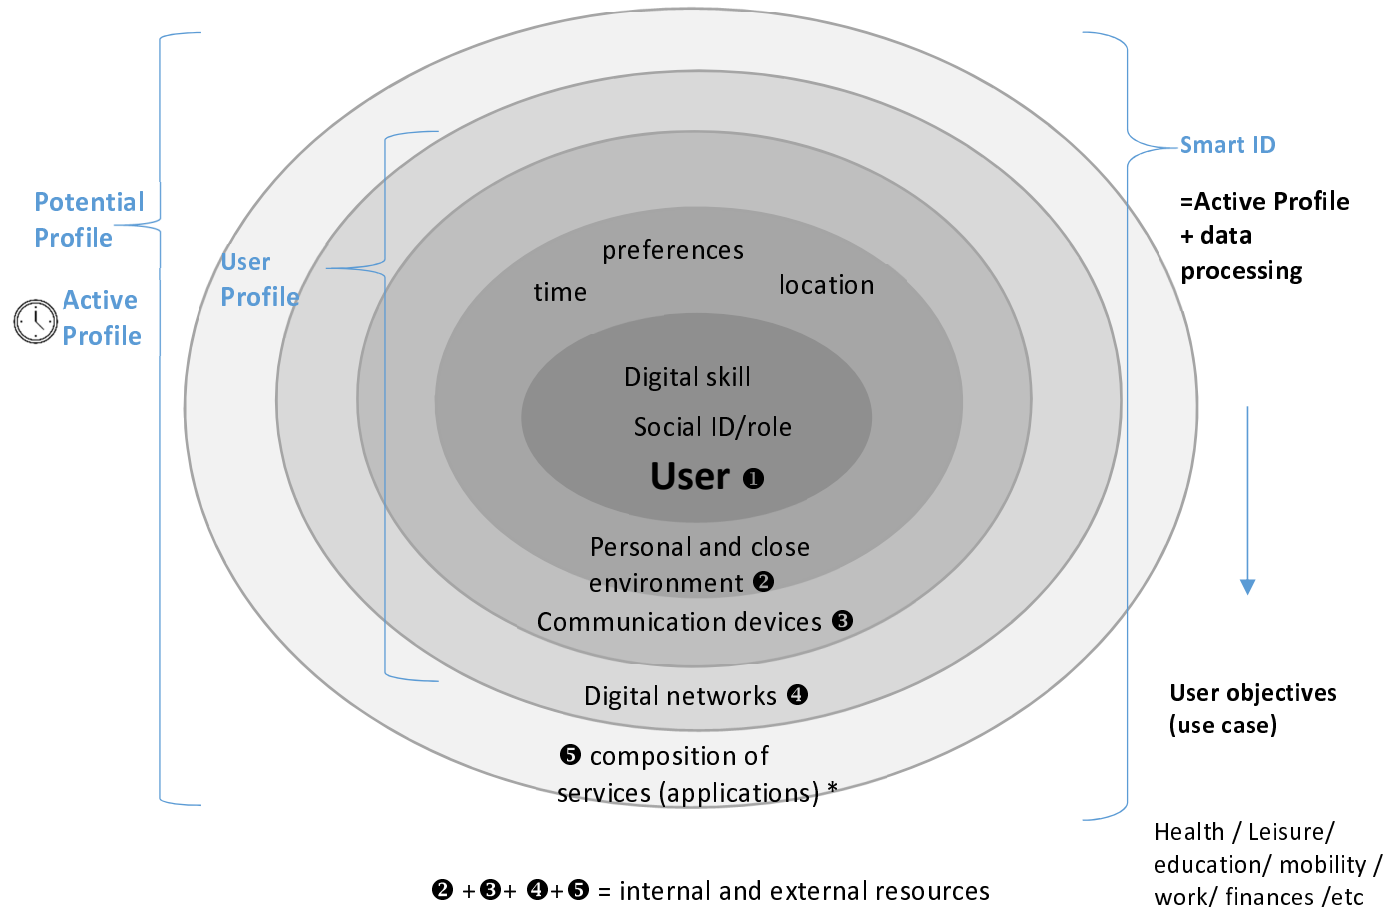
Potential Profile

Active Profile

User Profile

Smart ID

=Active Profile + data processing

preferences

time

location

Digital skill

Social ID/role

User ❶

Personal and close environment ❷

Communication devices ❸

Digital networks ❹

❺ composition of services (applications) *

User objectives (use case)

Health / Leisure/ education/ mobility / work/ finances /etc

❷ +❸+ ❹+❺ = internal and external resources